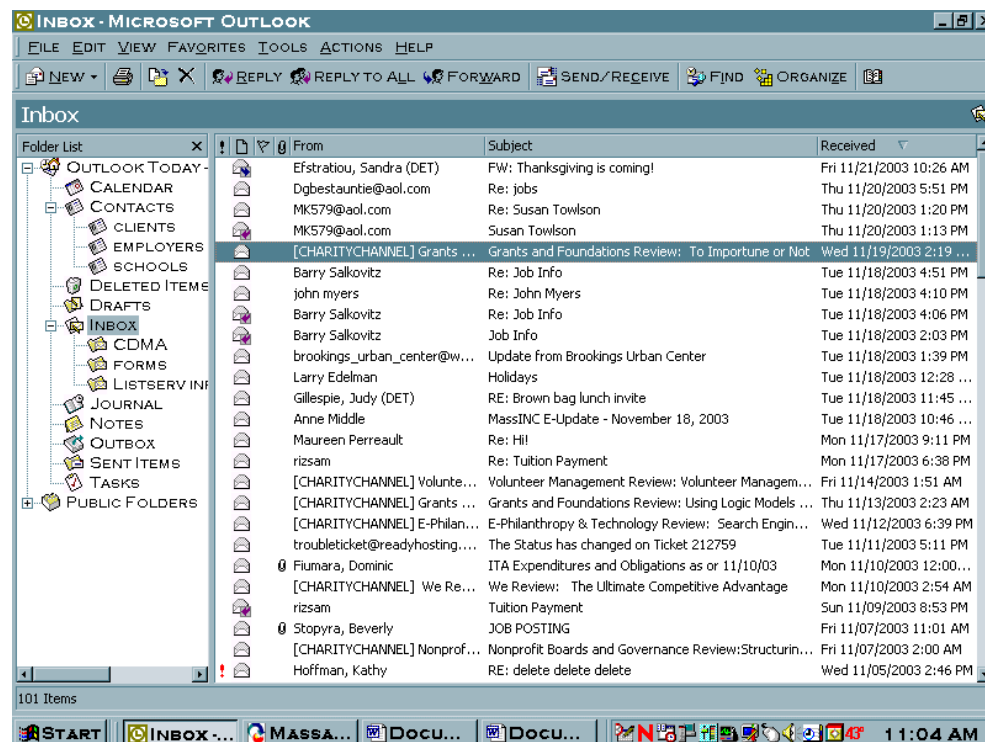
Inbox - Microsoft Outlook

File Edit View Favorites Tools Actions Help

New Reply Reply to All Forward Send/Receive Find Organize

Inbox

Folder List

Outlook Today -
Calendar
Contacts
clients
employers
schools
Deleted Items
Drafts
Inbox
CDMA
forms
Listserv in
Journal
Notes
Outbox
Sent Items
Tasks
Public Folders

| ! | From | Subject | Received |
|---|---|---|---|
| | Efstratiou, Sandra (DET) | FW: Thanksgiving is coming! | Fri 11/21/2003 10:26 AM |
| | Dgbestauntie@aol.com | Re: jobs | Thu 11/20/2003 5:51 PM |
| | MK579@aol.com | Re: Susan Towlson | Thu 11/20/2003 1:20 PM |
| | MK579@aol.com | Susan Towlson | Thu 11/20/2003 1:13 PM |
| | [CHARITYCHANNEL] Grants ... | Grants and Foundations Review: To Importune or Not | Wed 11/19/2003 2:19 ... |
| | Barry Salkovitz | Re: Job Info | Tue 11/18/2003 4:51 PM |
| | john myers | Re: John Myers | Tue 11/18/2003 4:10 PM |
| | Barry Salkovitz | Re: Job Info | Tue 11/18/2003 4:06 PM |
| | Barry Salkovitz | Job Info | Tue 11/18/2003 2:03 PM |
| | brookings_urban_center@w... | Update from Brookings Urban Center | Tue 11/18/2003 1:39 PM |
| | Larry Edelman | Holidays | Tue 11/18/2003 12:28 ... |
| | Gillespie, Judy (DET) | RE: Brown bag lunch invite | Tue 11/18/2003 11:45 ... |
| | Anne Middle | MassINC E-Update - November 18, 2003 | Tue 11/18/2003 10:46 ... |
| | Maureen Perreault | Re: Hi! | Mon 11/17/2003 9:11 PM |
| | rizsam | Re: Tuition Payment | Mon 11/17/2003 6:38 PM |
| | [CHARITYCHANNEL] Volunte... | Volunteer Management Review: Volunteer Managem... | Fri 11/14/2003 1:51 AM |
| | [CHARITYCHANNEL] Grants ... | Grants and Foundations Review: Using Logic Models ... | Thu 11/13/2003 2:23 AM |
| | [CHARITYCHANNEL] E-Philan... | E-Philanthropy & Technology Review: Search Engin... | Wed 11/12/2003 6:39 PM |
| | troubleticket@readyhosting.... | The Status has changed on Ticket 212759 | Tue 11/11/2003 5:11 PM |
| | Fiumara, Dominic | ITA Expenditures and Obligations as or 11/10/03 | Mon 11/10/2003 12:00... |
| | [CHARITYCHANNEL] We Re... | We Review: The Ultimate Competitive Advantage | Mon 11/10/2003 2:54 AM |
| | rizsam | Tuition Payment | Sun 11/09/2003 8:53 PM |
| | Stopyra, Beverly | JOB POSTING | Fri 11/07/2003 11:01 AM |
| | [CHARITYCHANNEL] Nonprof... | Nonprofit Boards and Governance Review:Structurin... | Fri 11/07/2003 2:00 AM |
| ! | Hoffman, Kathy | RE: delete delete delete | Wed 11/05/2003 2:46 PM |

101 Items

Start | Inbox -... | Massa... | Docu... | Docu... | 43° 11:04 AM